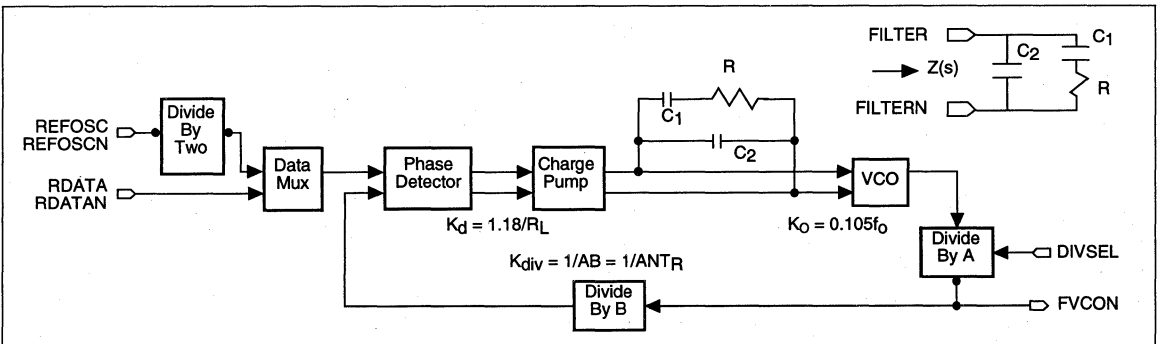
FILTER
$C_2$
$C_1$
Z(s)
R
FILTERN

R
$C_1$
$C_2$

REFOSC
REFOSCN

Divide By Two

RDATA
RDATAN

Data Mux

Phase Detector

Charge Pump

VCO

$K_d = 1.18/R_L$

$K_O = 0.105f_o$

$K_{div} = 1/AB = 1/ANT_R$

Divide By A

DIVSEL

Divide By B

FVCON